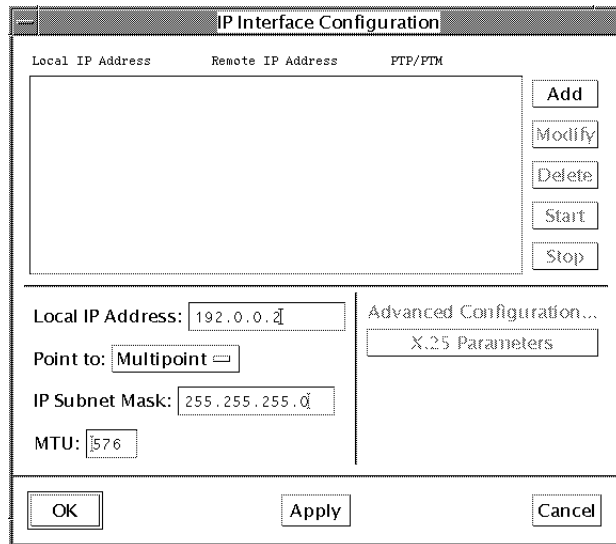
IP Interface Configuration

Local IP Address Remote IP Address PTP/PTM

Add
Modify
Delete
Start
Stop

Local IP Address: 192.0.0.2

Point to: Multipoint

IP Subnet Mask: 255.255.255.0

MTU: 576

Advanced Configuration...
X.25 Parameters

OK
Apply
Cancel